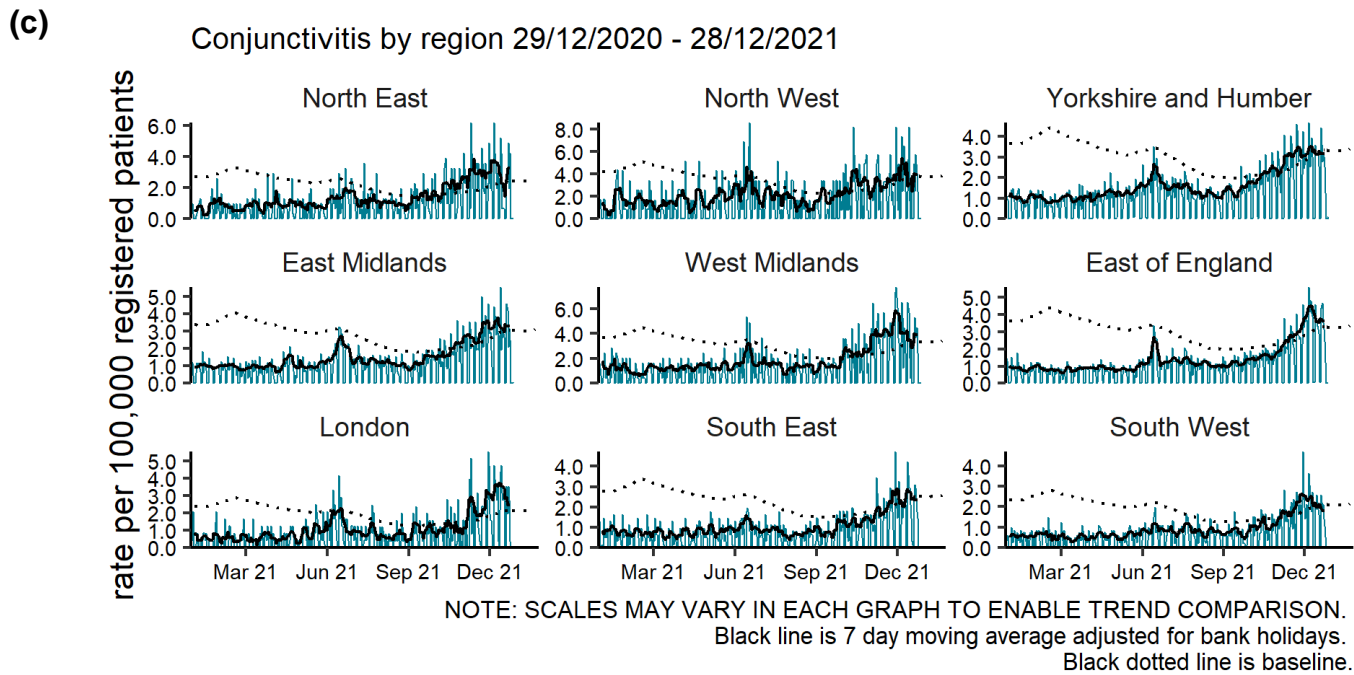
(c)

Conjunctivitis by region 29/12/2020 - 28/12/2021

rate per 100,000 registered patients

North East
6.0
4.0
2.0
0.0

North West
8.0
6.0
4.0
2.0
0.0

Yorkshire and Humber
4.0
3.0
2.0
1.0
0.0

East Midlands
5.0
4.0
3.0
2.0
1.0
0.0

West Midlands
6.0
4.0
2.0
0.0

East of England
5.0
4.0
3.0
2.0
1.0
0.0

London
5.0
4.0
3.0
2.0
1.0
0.0

South East
4.0
3.0
2.0
1.0
0.0

South West
4.0
3.0
2.0
1.0
0.0

Mar 21 Jun 21 Sep 21 Dec 21
Mar 21 Jun 21 Sep 21 Dec 21
Mar 21 Jun 21 Sep 21 Dec 21

NOTE: SCALES MAY VARY IN EACH GRAPH TO ENABLE TREND COMPARISON.
Black line is 7 day moving average adjusted for bank holidays.
Black dotted line is baseline.